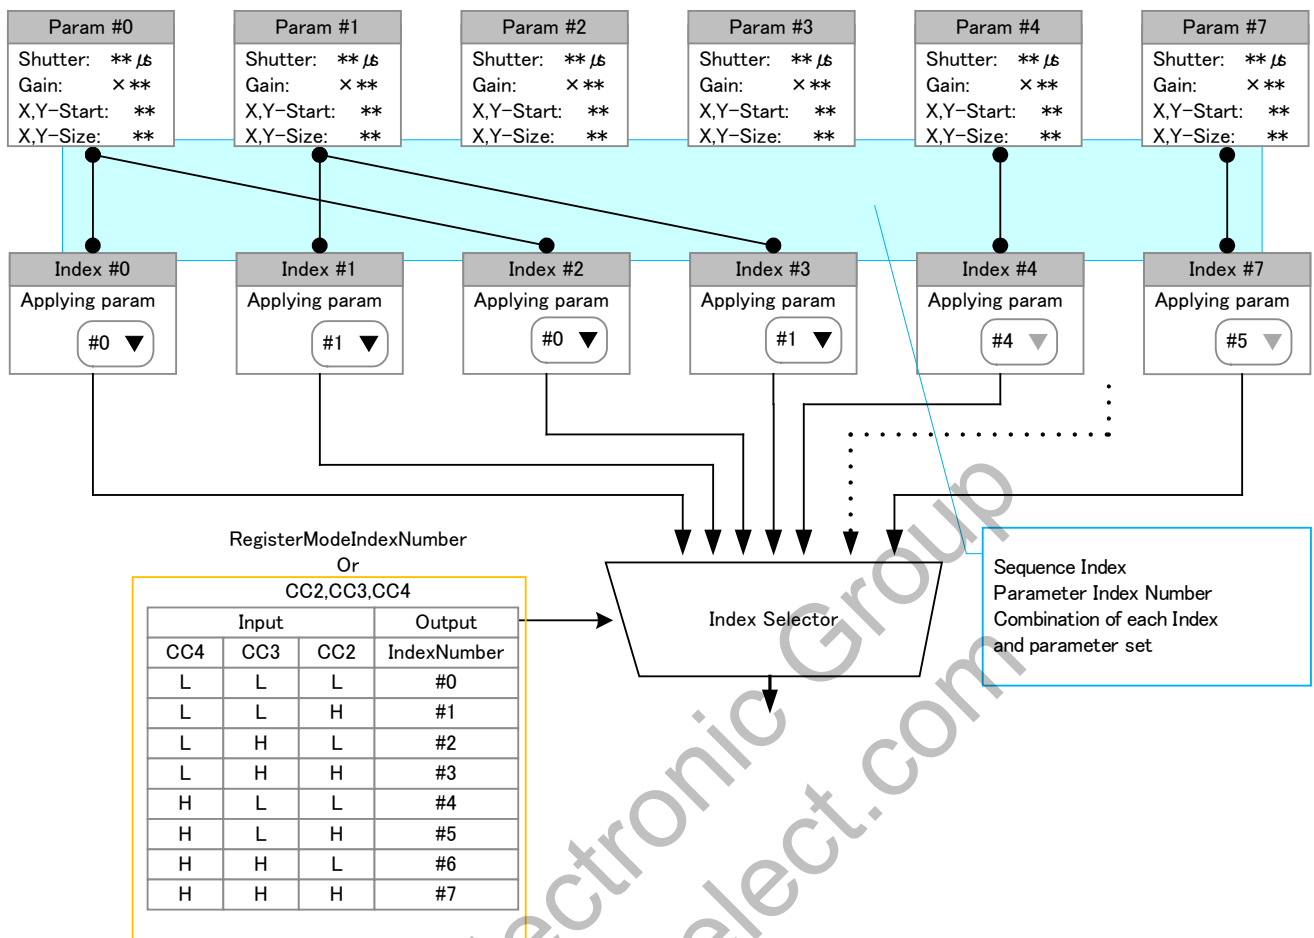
Param #0
Shutter: ** μs
Gain: ×**
X,Y-Start: **
X,Y-Size: **

Param #1
Shutter: ** μs
Gain: ×**
X,Y-Start: **
X,Y-Size: **

Param #2
Shutter: ** μs
Gain: ×**
X,Y-Start: **
X,Y-Size: **

Param #3
Shutter: ** μs
Gain: ×**
X,Y-Start: **
X,Y-Size: **

Param #4
Shutter: ** μs
Gain: ×**
X,Y-Start: **
X,Y-Size: **

Param #7
Shutter: ** μs
Gain: ×**
X,Y-Start: **
X,Y-Size: **

Index #0
Applying param
#0

Index #1
Applying param
#1

Index #2
Applying param
#0

Index #3
Applying param
#1

Index #4
Applying param
#4

Index #7
Applying param
#5

RegisterModeIndexNumber
Or
CC2,CC3,CC4

| Input | | | Output |
|---|---|---|---|
| CC4 | CC3 | CC2 | IndexNumber |
| L | L | L | #0 |
| L | L | H | #1 |
| L | H | L | #2 |
| L | H | H | #3 |
| H | L | L | #4 |
| H | L | H | #5 |
| H | H | L | #6 |
| H | H | H | #7 |

Index Selector

Sequence Index
Parameter Index Number
Combination of each Index and parameter set

Electronic Group
elect.com